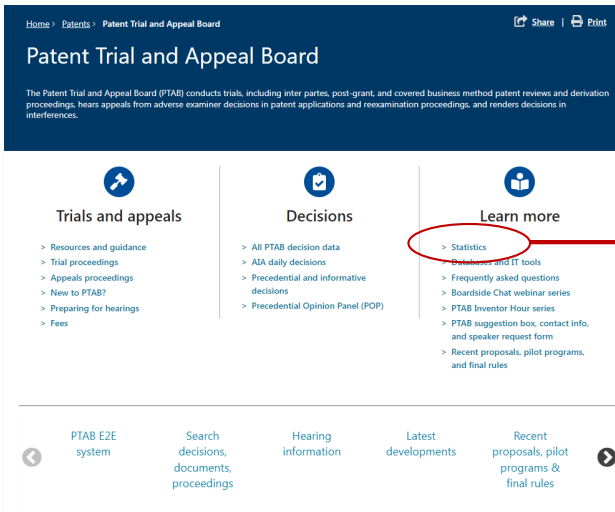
Home > Patents > Patent Trial and Appeal Board

Share | Print

Patent Trial and Appeal Board

The Patent Trial and Appeal Board (PTAB) conducts trials, including inter partes, post-grant, and covered business method patent reviews and derivation proceedings, hears appeals from adverse examiner decisions in patent applications and reexamination proceedings, and renders decisions in interferences.

Trials and appeals

> Resources and guidance
> Trial proceedings
> Appeals proceedings
> New to PTAB?
> Preparing for hearings
> Fees

Decisions

> All PTAB decision data
> AIA daily decisions
> Precedential and informative decisions
> Precedential Opinion Panel (POP)

Learn more

> Statistics
> Databases and IT tools
> Frequently asked questions
> Boardside Chat webinar series
> PTAB Inventor Hour series
> PTAB suggestion box, contact info, and speaker request form
> Recent proposals, pilot programs, and final rules

PTAB E2E system

Search decisions, documents, proceedings

Hearing information

Latest developments

Recent proposals, pilot programs & final rules